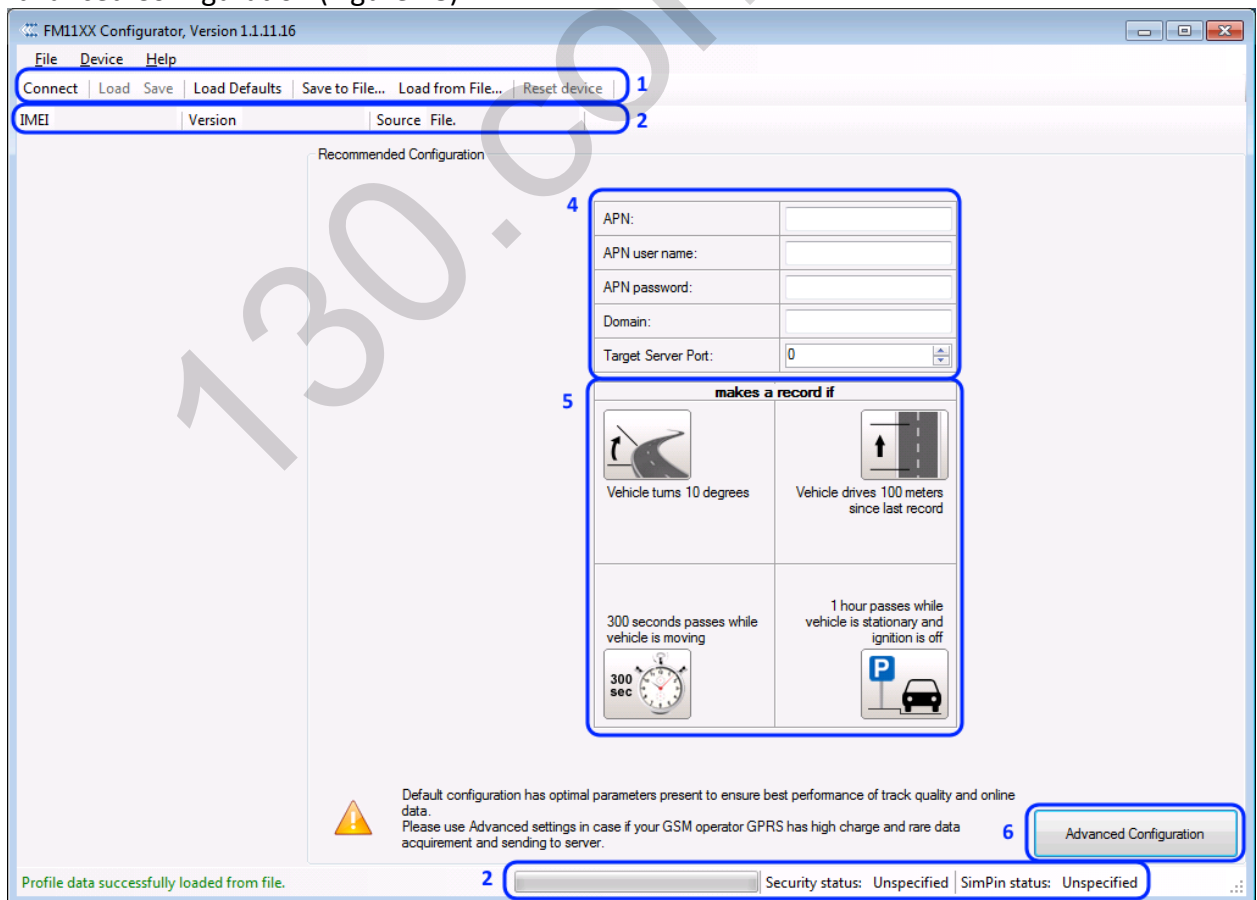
FM11XX Configurator, Version 1.1.11.16

File Device Help

Connect | Load Save | Load Defaults | Save to File... Load from File... | Reset device 1

IMEI Version Source File. 2

Recommended Configuration

4

| APN: | |
|---|---|
| APN user name: | |
| APN password: | |
| Domain: | |
| Target Server Port: | 0 |

5

makes a record if

| Vehicle turns 10 degrees | Vehicle drives 100 meters since last record |
|---|---|
| 300 seconds passes while vehicle is moving | 1 hour passes while vehicle is stationary and ignition is off |

300 sec

P

Default configuration has optimal parameters present to ensure best performance of track quality and online data.
Please use Advanced settings in case if your GSM operator GPRS has high charge and rare data acquirement and sending to server.

6 Advanced Configuration

Profile data successfully loaded from file.

2 Security status: Unspecified | SimPin status: Unspecified

130.com